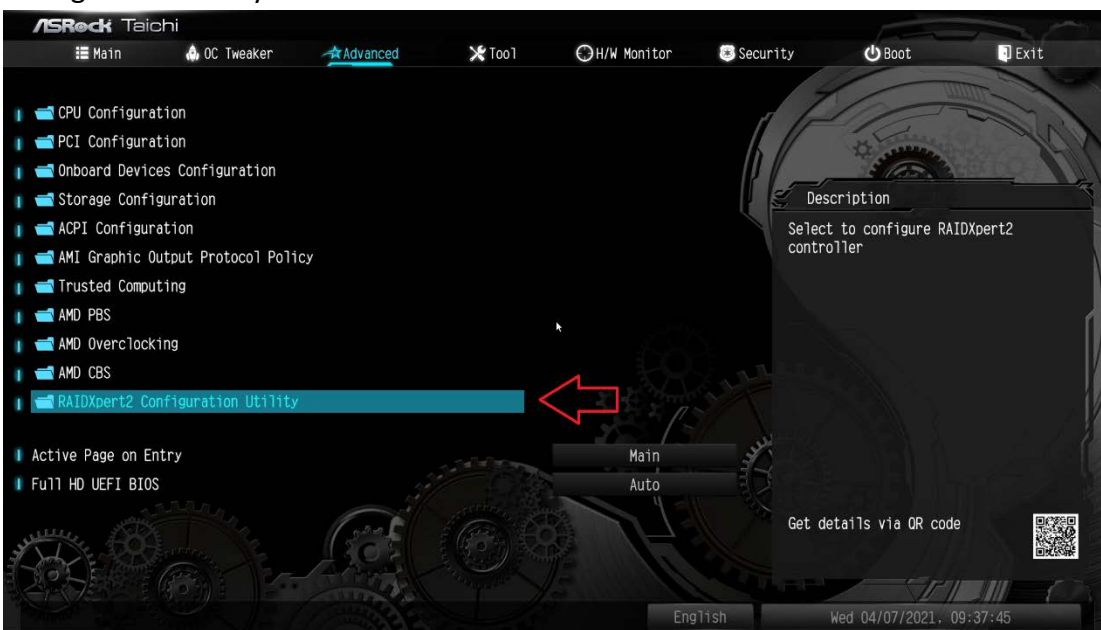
ASRock Taichi

Main
OC Tweaker
Advanced
Tool
H/W Monitor
Security
Boot
Exit

CPU Configuration
PCI Configuration
Onboard Devices Configuration
Storage Configuration
ACPI Configuration
AMI Graphic Output Protocol Policy
Trusted Computing
AMD PBS
AMD Overclocking
AMD CBS
RAIDXpert2 Configuration Utility

Active Page on Entry | Main
Full HD UEFI BIOS | Auto

Description
Select to configure RAIDXpert2 controller

Get details via QR code

English
Wed 04/07/2021, 09:37:45